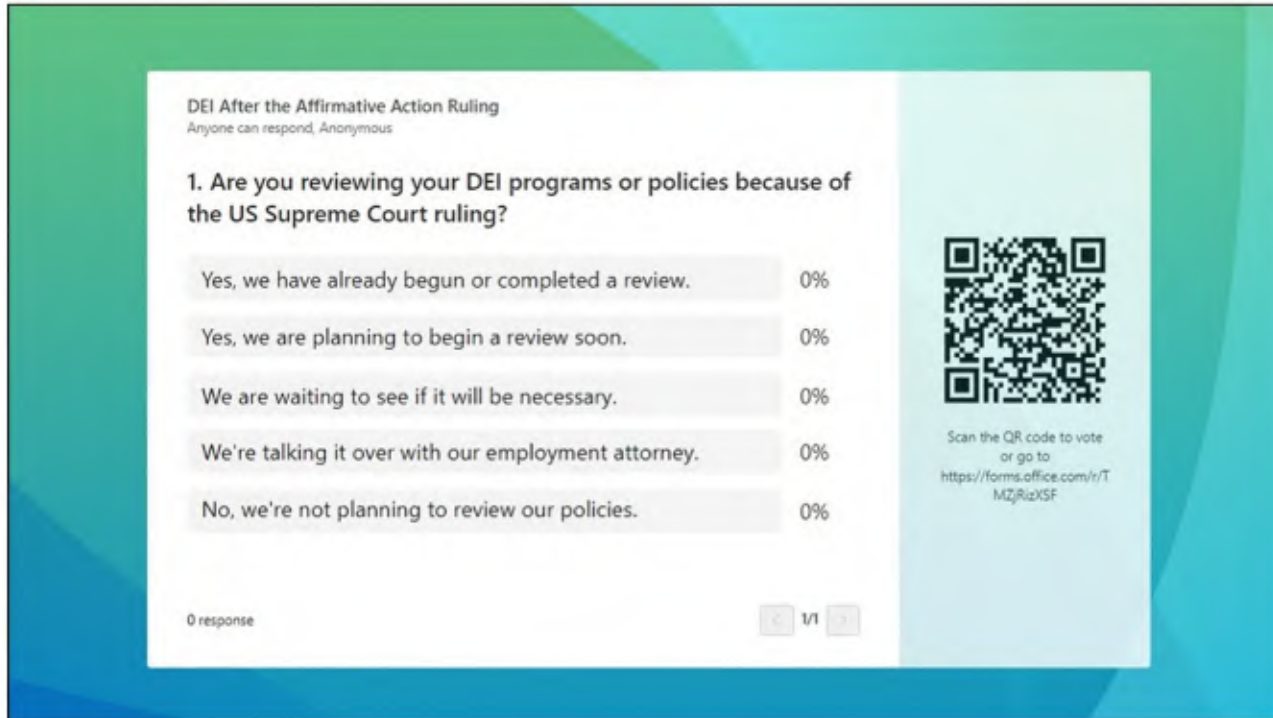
DEI After the Affirmative Action Ruling
Anyone can respond, Anonymous

1. Are you reviewing your DEI programs or policies because of the US Supreme Court ruling?

Yes, we have already begun or completed a review. 0%

Yes, we are planning to begin a review soon. 0%

We are waiting to see if it will be necessary. 0%

We're talking it over with our employment attorney. 0%

No, we're not planning to review our policies. 0%

0 response

1/1

Scan the QR code to vote or go to https://forms.office.com/r/TMZjRizXSF